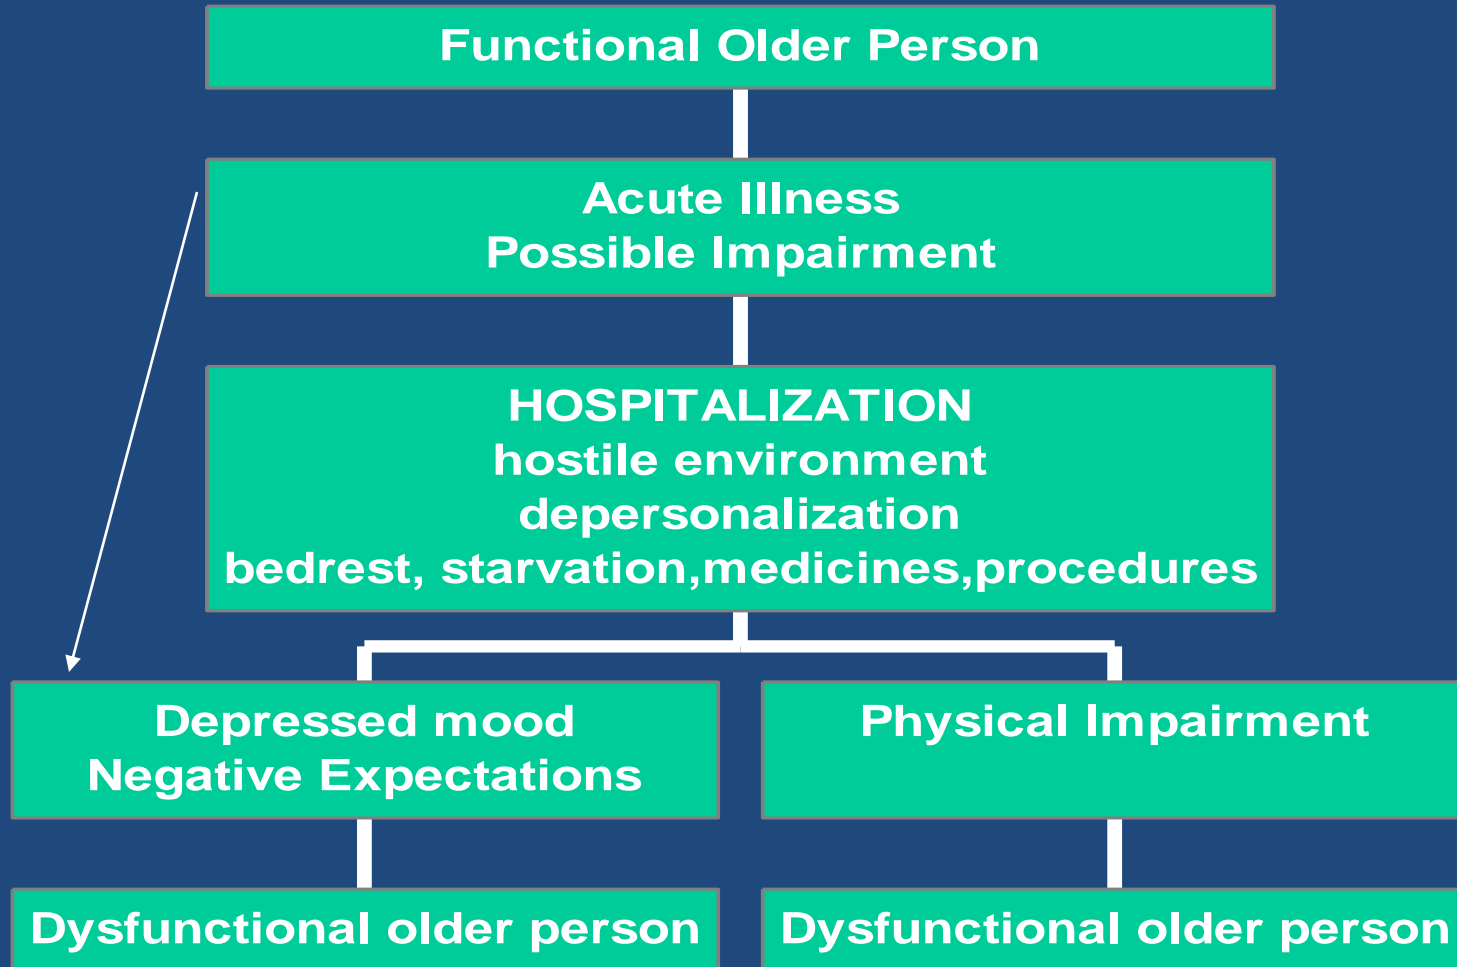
Functional Older Person

Acute Illness
Possible Impairment

HOSPITALIZATION
hostile environment
depersonalization
bedrest, starvation,medicines,procedures

Depressed mood
Negative Expectations

Physical Impairment

Dysfunctional older person

Dysfunctional older person